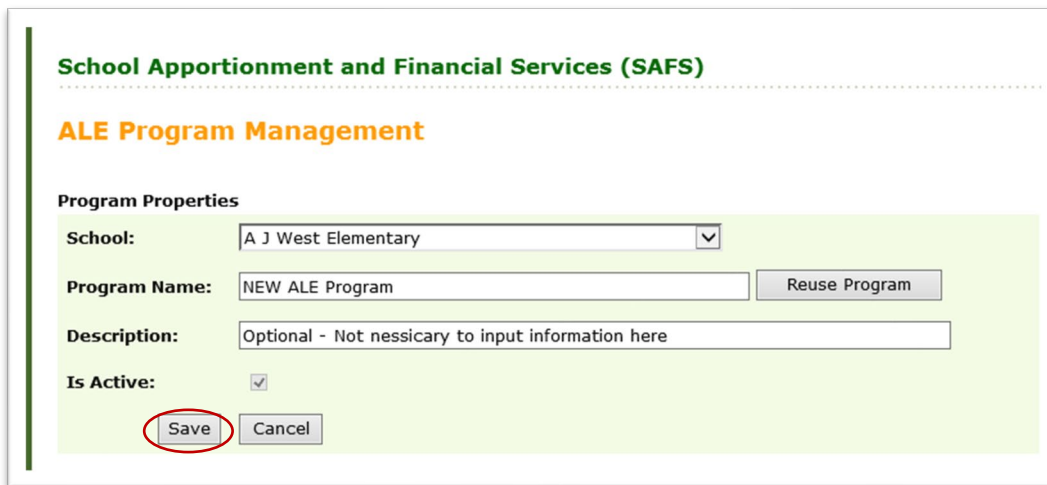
School Apportionment and Financial Services (SAFS)

ALE Program Management

Program Properties

School: A J West Elementary

Program Name: NEW ALE Program Reuse Program

Description: Optional - Not nessicary to input information here

Is Active:

Save Cancel